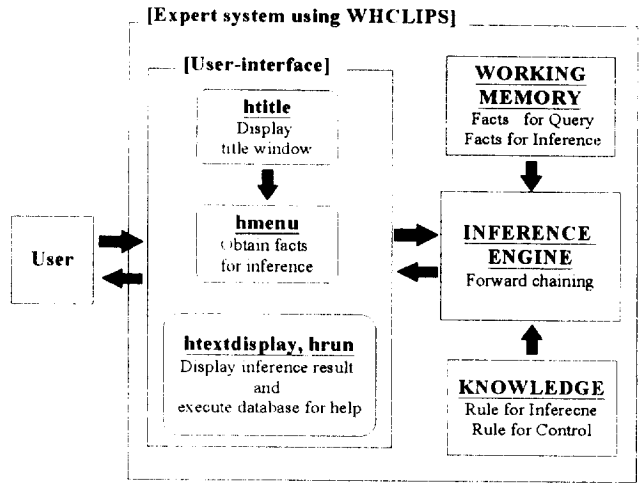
[Expert system using WHCLIPS]

[User-interface]

htitle
Display
title window

hmenu
Obtain facts
for inference

htextdisplay, hrun
Display inference result
and
execute database for help

User

WORKING MEMORY
Facts for Query
Facts for Inference

INFERENCE ENGINE
Forward chaining

KNOWLEDGE
Rule for Infereene
Rule for Control